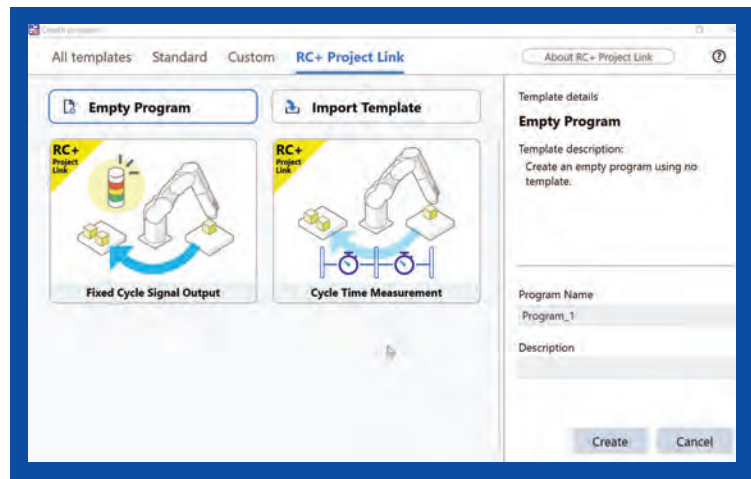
Create program

All templates Standard Custom RC+ Project Link

About RC+ Project Link

?

Empty Program

Import Template

RC+ Project Link

Fixed Cycle Signal Output

RC+ Project Link

Cycle Time Measurement

Template details

Empty Program

Template description:

Create an empty program using no template.

Program Name

Program_1

Description

Create

Cancel